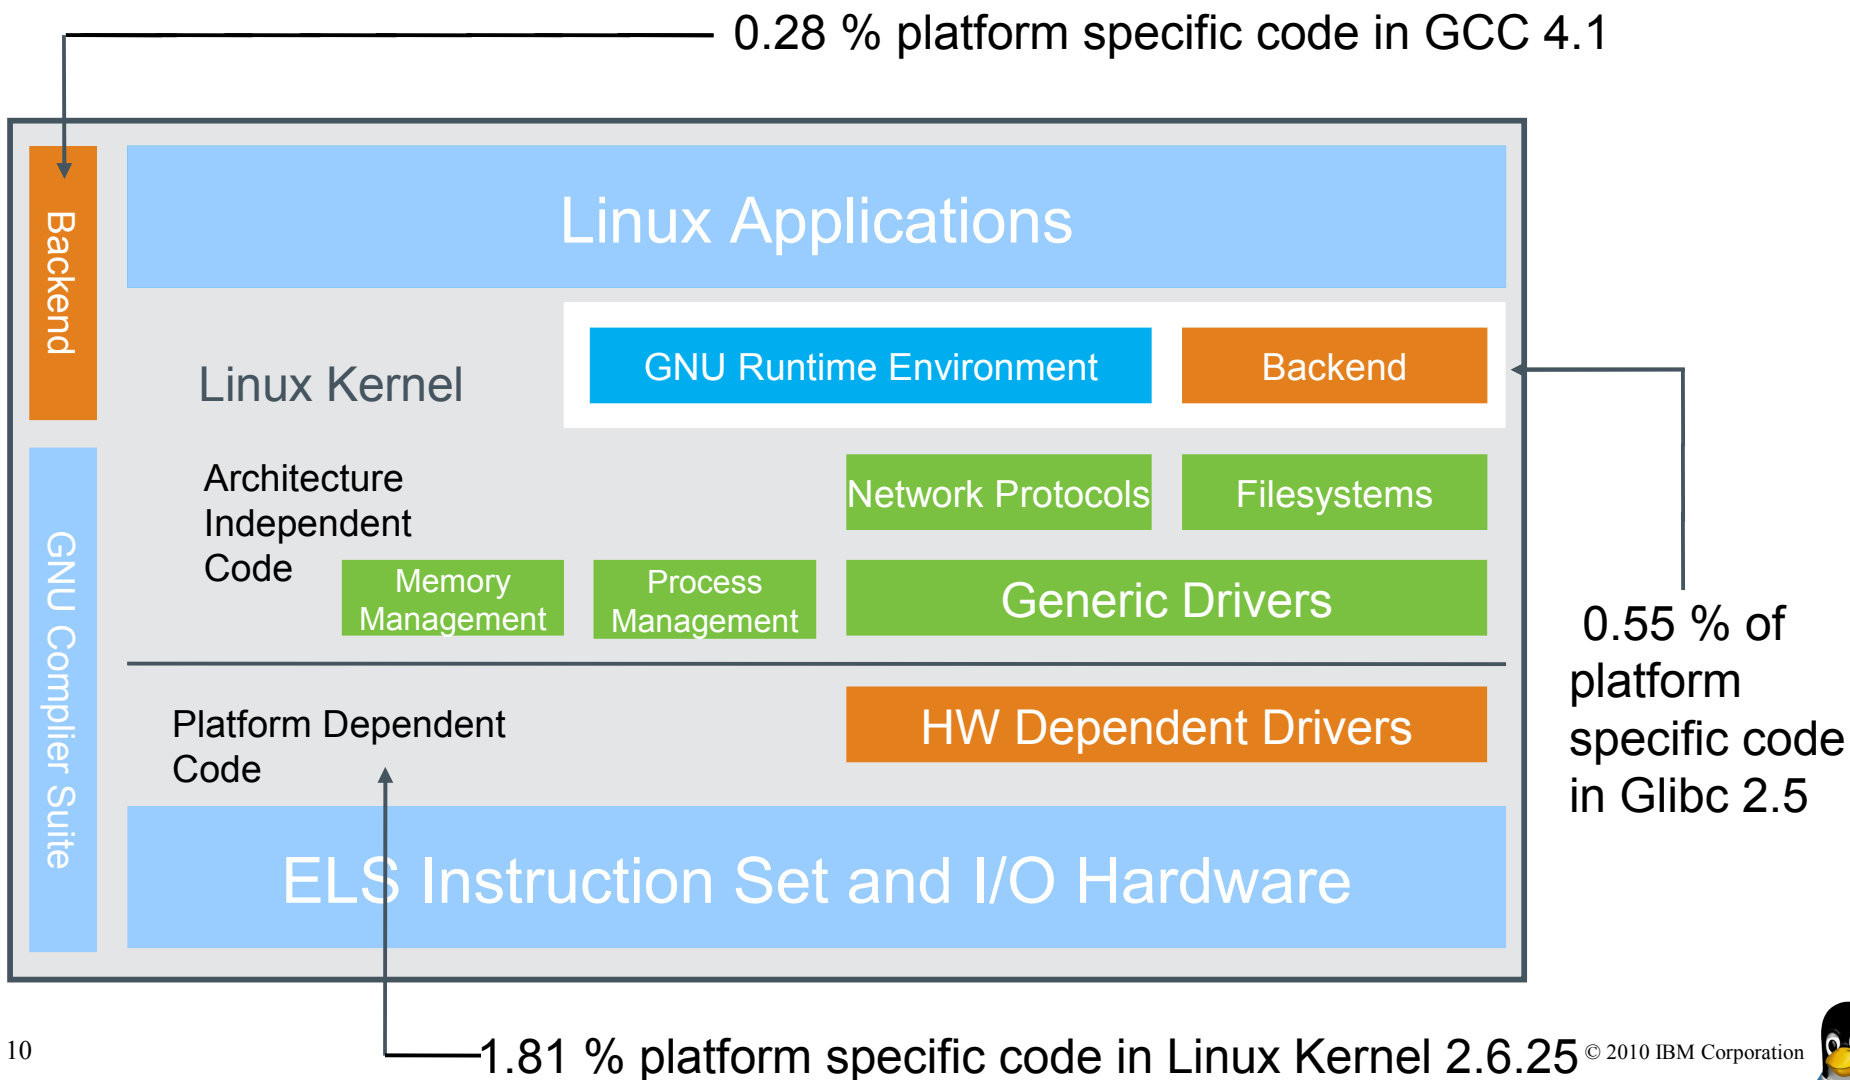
0.28 % platform specific code in GCC 4.1

Backend

Linux Applications

Linux Kernel

GNU Runtime Environment

Backend

Architecture Independent Code

Network Protocols

Filesystems

Memory Management

Process Management

Generic Drivers

GNU Compiler Suite

Platform Dependent Code

HW Dependent Drivers

0.55 % of platform specific code in Glibc 2.5

ELS Instruction Set and I/O Hardware

10

1.81 % platform specific code in Linux Kernel 2.6.25

© 2010 IBM Corporation